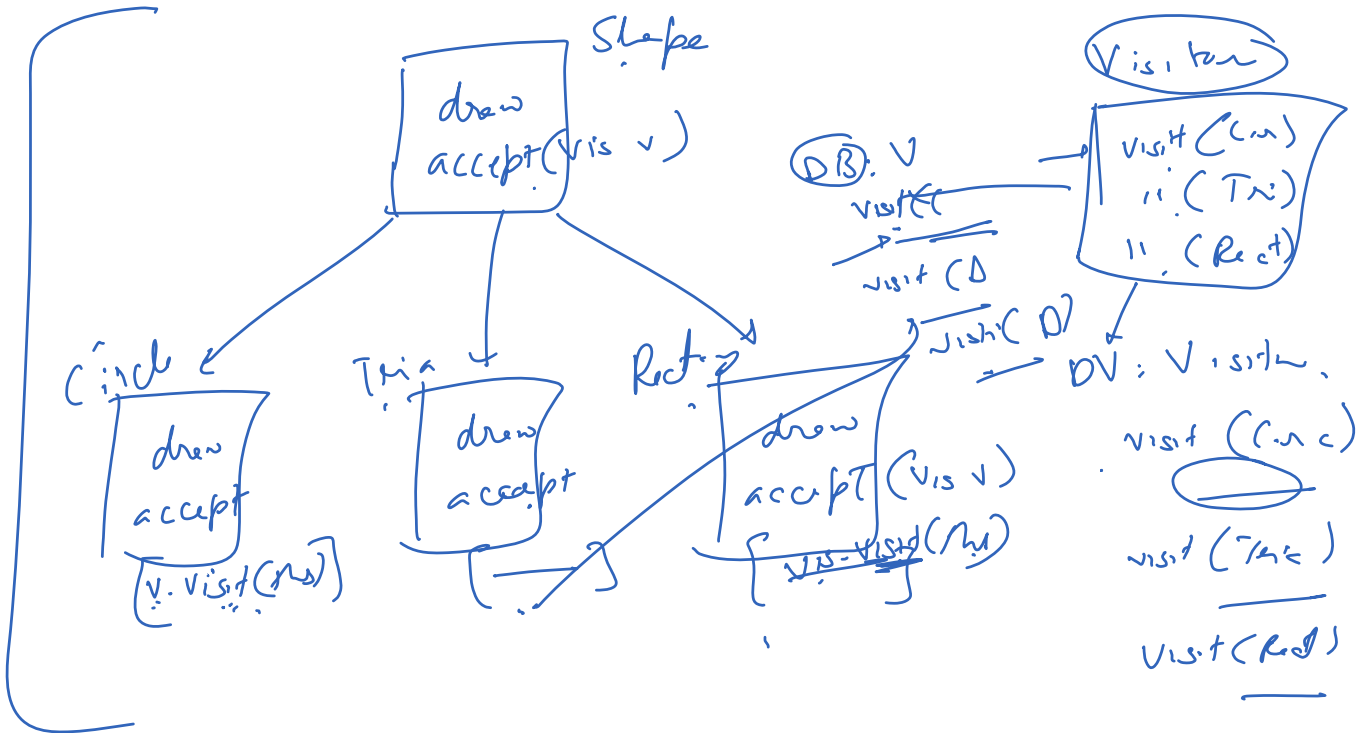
Shape

draw
accept(Vis v)

Visitor

visit(Cir)
" (Tri)
" (Rect)

DB: V
visit(C
visit(D
visit(D)

DV: Visitor

visit(Circ)

visit(Tri)

visit(Rect)

Circle
draw
accept
v.visit(this)

Tria
draw
accept

Rect
draw
accept(Vis v)
vis.visit(this)